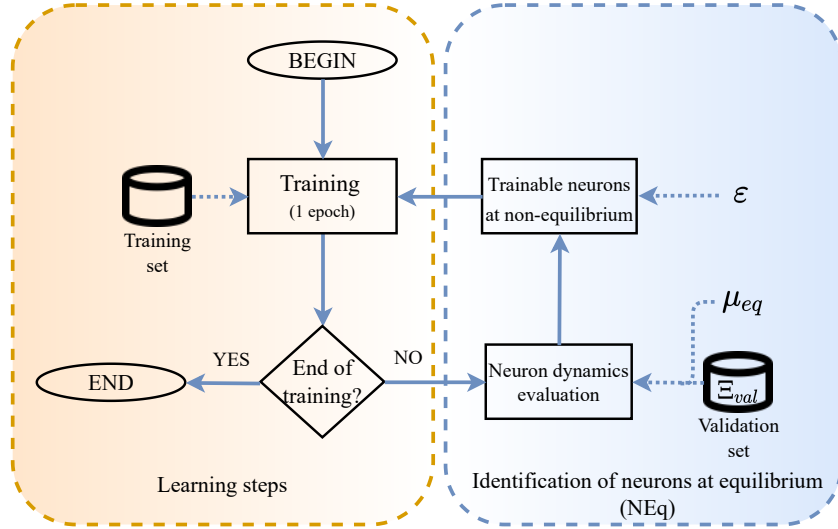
BEGIN

Training set

Training
(1 epoch)

Trainable neurons at non-equilibrium

$\varepsilon$

$\mu_{eq}$

YES

End of training?

NO

END

Neuron dynamics evaluation

$\Xi_{val}$

Validation set

Learning steps

Identification of neurons at equilibrium (NEq)